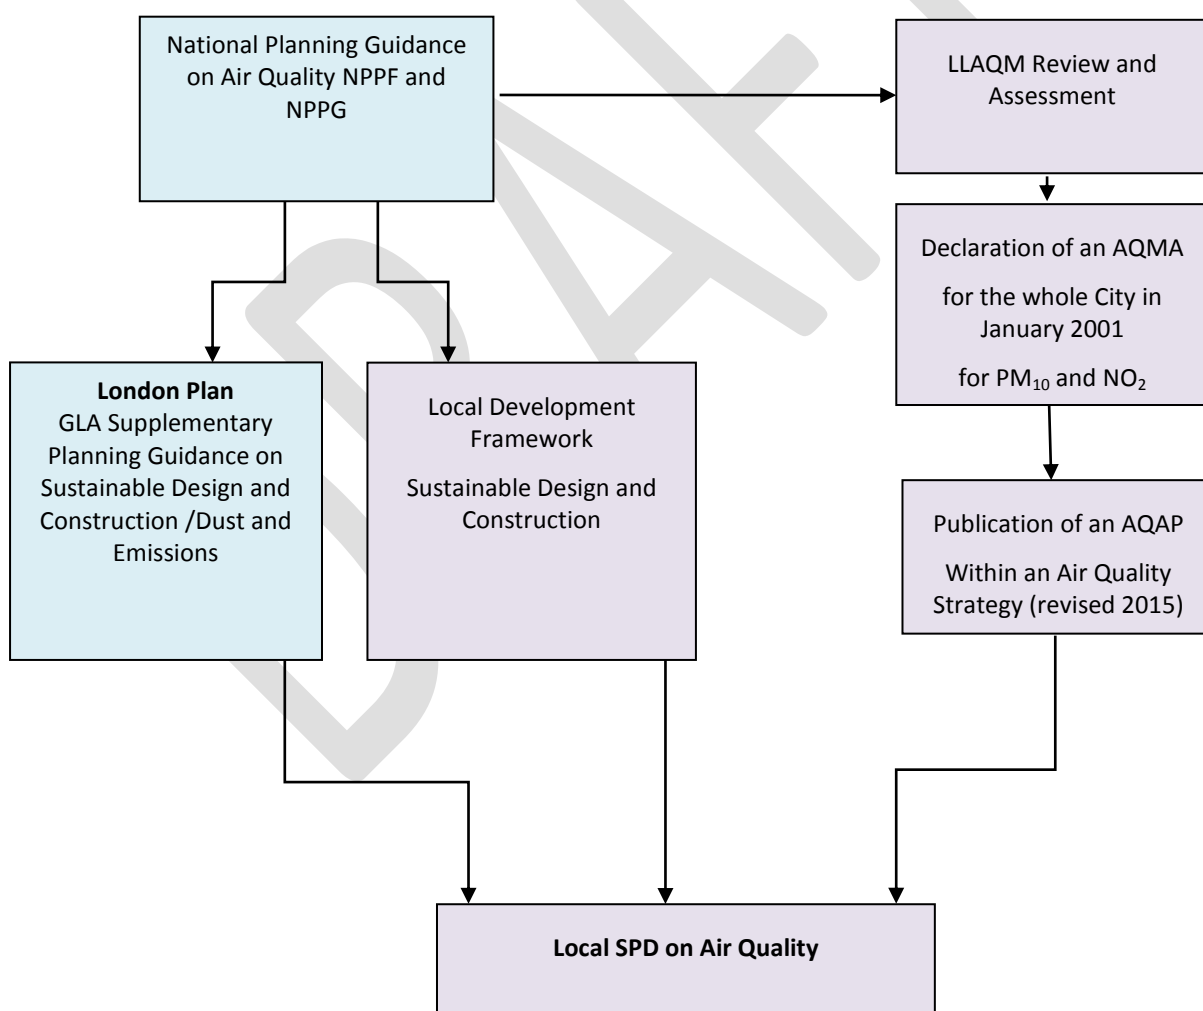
National Planning Guidance on Air Quality NPPF and NPPG

LLAQM Review and Assessment

Declaration of an AQMA

for the whole City in January 2001

for $PM_{10}$ and $NO_2$

London Plan
GLA Supplementary Planning Guidance on Sustainable Design and Construction /Dust and Emissions

Local Development Framework

Sustainable Design and Construction

Publication of an AQAP

Within an Air Quality Strategy (revised 2015)

Local SPD on Air Quality